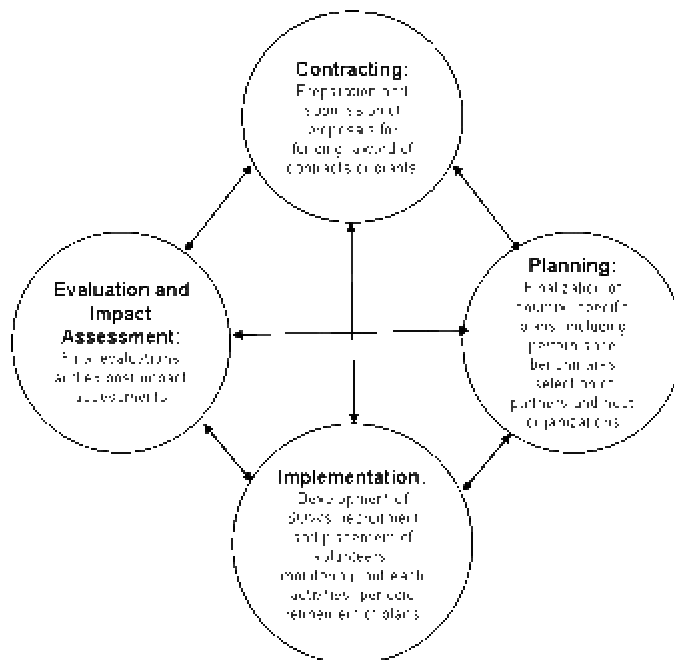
Contracting:
Preparation and submission of proposals for funding; award of contracts or grants

Evaluation and Impact Assessment:
Final evaluations and ex post impact assessments

Planning:
Finalization of country-specific plans, including partners and beneficiaries; selection of partners and host organizations

Implementation:
Development of SOWs; recruitment and placement of volunteers; monitoring of activities; periodic refinement of plans